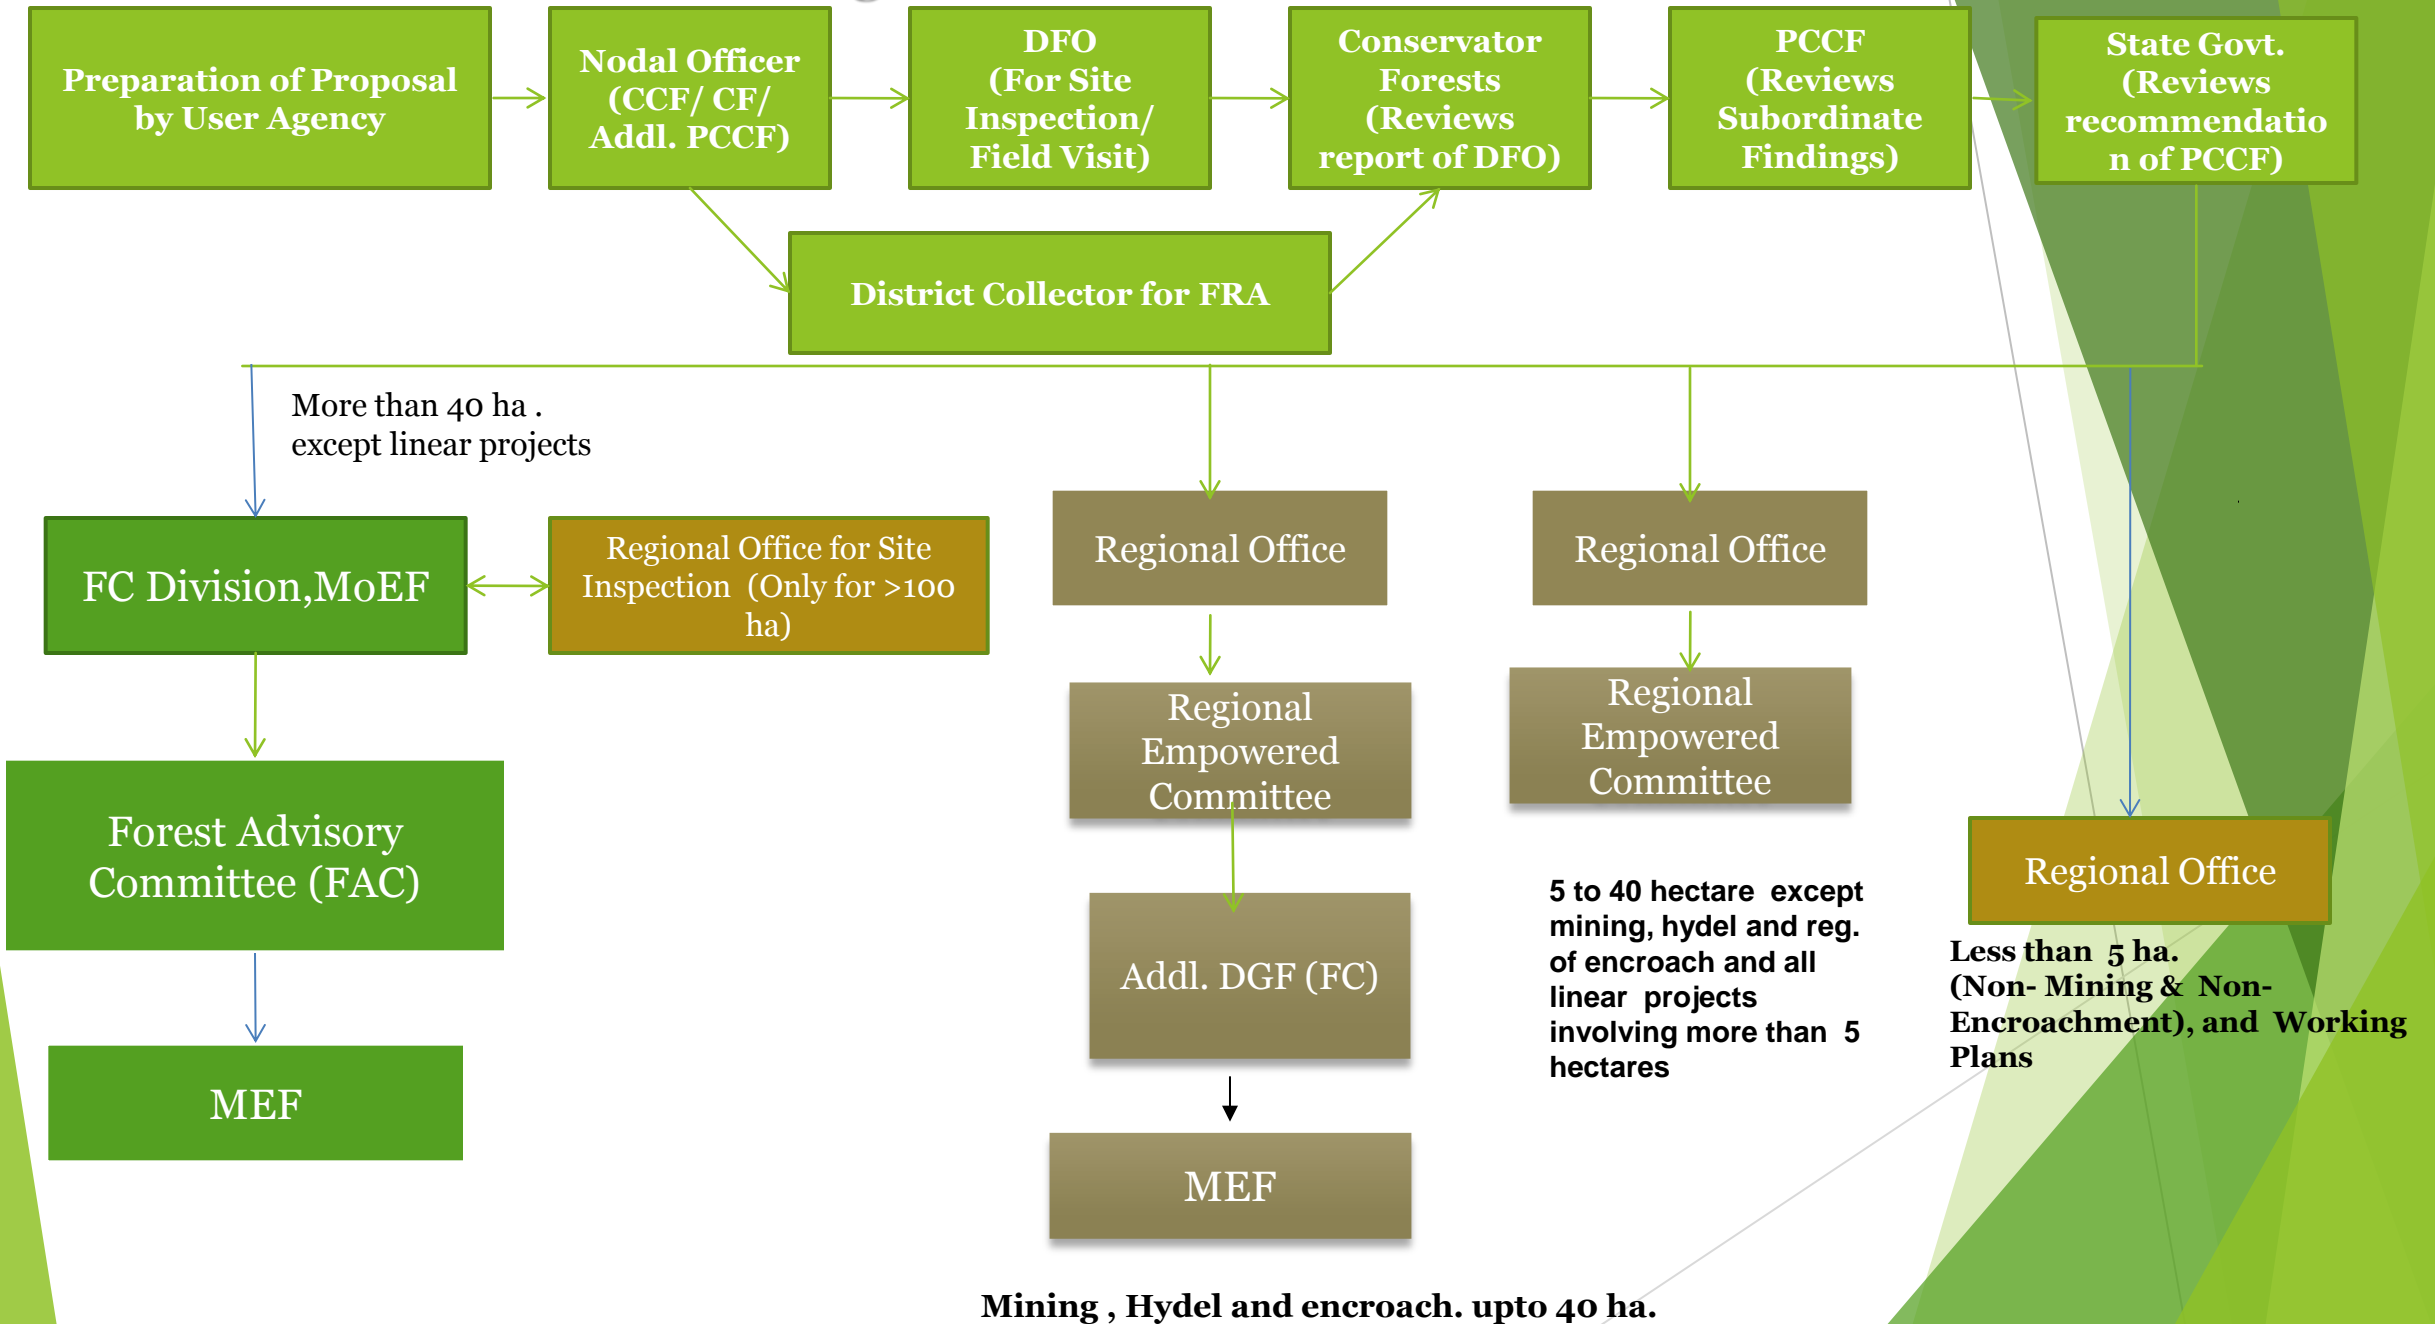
Preparation of Proposal by User Agency

Nodal Officer (CCF/ CF/ Addl. PCCF)

DFO (For Site Inspection/ Field Visit)

Conservator Forests (Reviews report of DFO)

PCCF (Reviews Subordinate Findings)

State Govt. (Reviews recommendation of PCCF)

District Collector for FRA

More than 40 ha . except linear projects

FC Division,MoEF

Regional Office for Site Inspection (Only for >100 ha)

Forest Advisory Committee (FAC)

MEF

Regional Office

Regional Empowered Committee

Addl. DGF (FC)

MEF

Regional Office

Regional Empowered Committee

5 to 40 hectare except mining, hydel and reg. of encroach and all linear projects involving more than 5 hectares

Regional Office

Less than 5 ha. (Non- Mining & Non- Encroachment), and Working Plans

Mining , Hydel and encroach. upto 40 ha.